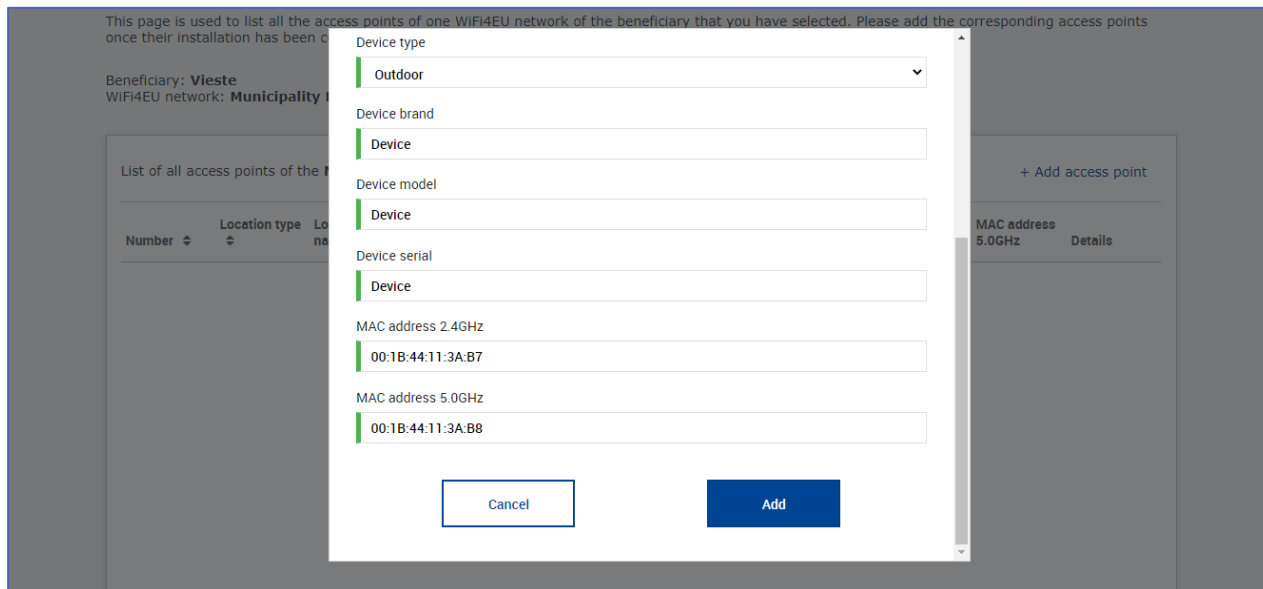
This page is used to list all the access points of one WiFi4EU network of the beneficiary that you have selected. Please add the corresponding access points once their installation has been c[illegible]

Beneficiary: Vieste
WiFi4EU network: Municipality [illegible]

List of all access points of the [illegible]

+ Add access point

| Number | Location type | Lo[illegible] na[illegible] | MAC address 5.0GHz | Details |
|---|---|---|---|---|

Device type
Outdoor

Device brand
Device

Device model
Device

Device serial
Device

MAC address 2.4GHz
00:1B:44:11:3A:B7

MAC address 5.0GHz
00:1B:44:11:3A:B8

Cancel

Add